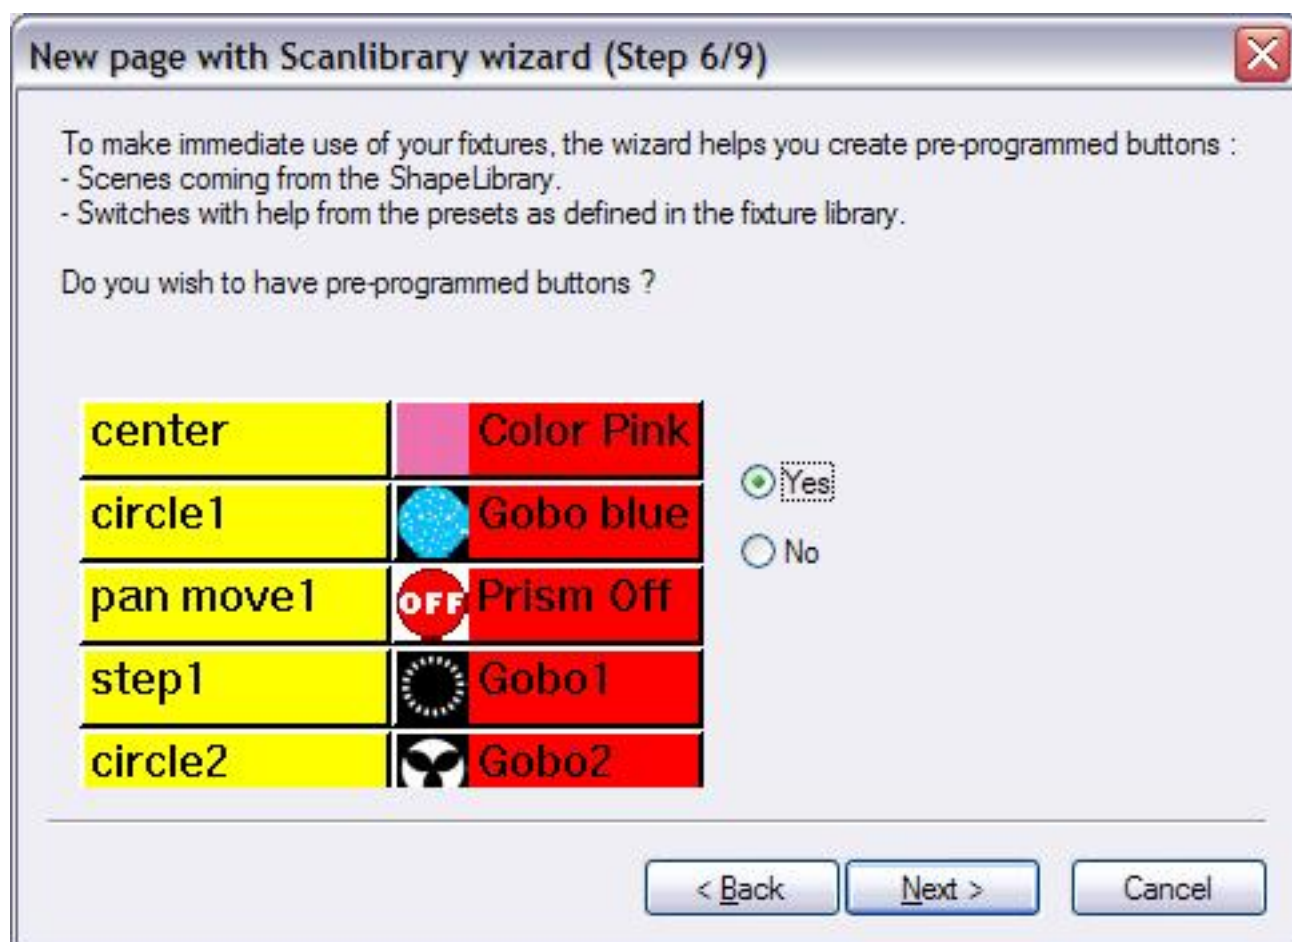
New page with Scanlibrary wizard (Step 6/9)

To make immediate use of your fixtures, the wizard helps you create pre-programmed buttons :
- Scenes coming from the ShapeLibrary.
- Switches with help from the presets as defined in the fixture library.

Do you wish to have pre-programmed buttons ?

| center | Color Pink |
|---|---|
| circle1 | Gobo blue |
| pan move1 | OFF Prism Off |
| step1 | Gobo1 |
| circle2 | Gobo2 |

Yes
No

< Back
Next >
Cancel